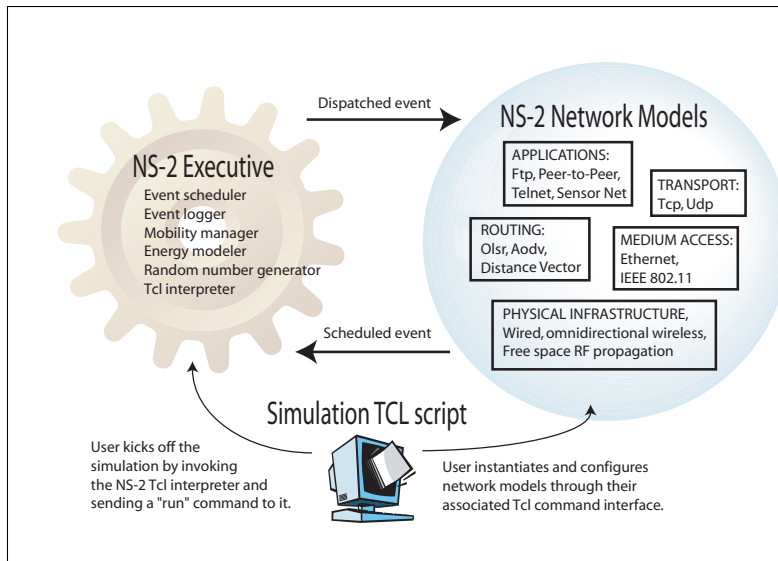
Dispatched event

NS-2 Network Models

NS-2 Executive
Event scheduler
Event logger
Mobility manager
Energy modeler
Random number generator
Tcl interpreter

APPLICATIONS:
Ftp, Peer-to-Peer,
Telnet, Sensor Net

TRANSPORT:
Tcp, Udp

ROUTING:
Olsr, Aodv,
Distance Vector

MEDIUM ACCESS:
Ethernet,
IEEE 802.11

PHYSICAL INFRASTRUCTURE,
Wired, omnidirectional wireless,
Free space RF propagation

Scheduled event

Simulation TCL script

User kicks off the simulation by invoking the NS-2 Tcl interpreter and sending a "run" command to it.

User instantiates and configures network models through their associated Tcl command interface.